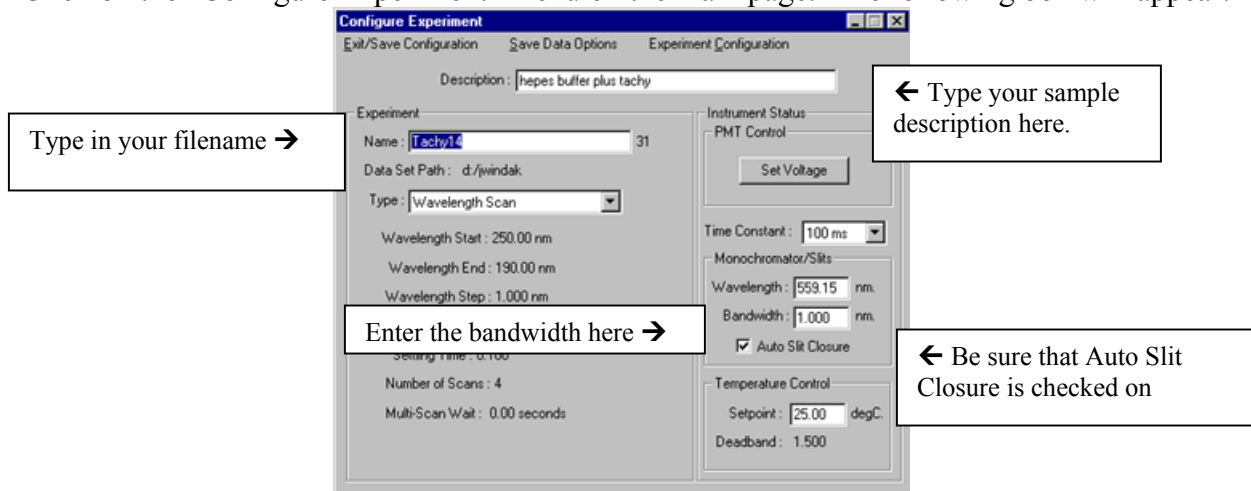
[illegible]

Configure Experiment

Exit/Save Configuration Save Data Options Experiment Configuration

Description : hepes buffer plus tachy

← Type your sample description here.

Type in your filename →

Experiment

Name : Tachy14 31

Data Set Path : d:/jwindak

Type : Wavelength Scan

Wavelength Start : 250.00 nm

Wavelength End : 190.00 nm

Wavelength Step : 1.000 nm

Enter the bandwidth here →

Settling Time : 0.100

Number of Scans : 4

Multi-Scan Wait : 0.00 seconds

Instrument Status

PMT Control

Set Voltage

Time Constant : 100 ms

Monochromator/Slits

Wavelength : 559.15 nm.

Bandwidth : 1.000 nm.

Auto Slit Closure

← Be sure that Auto Slit Closure is checked on

Temperature Control

Setpoint : 25.00 degC.

Deadband : 1.500